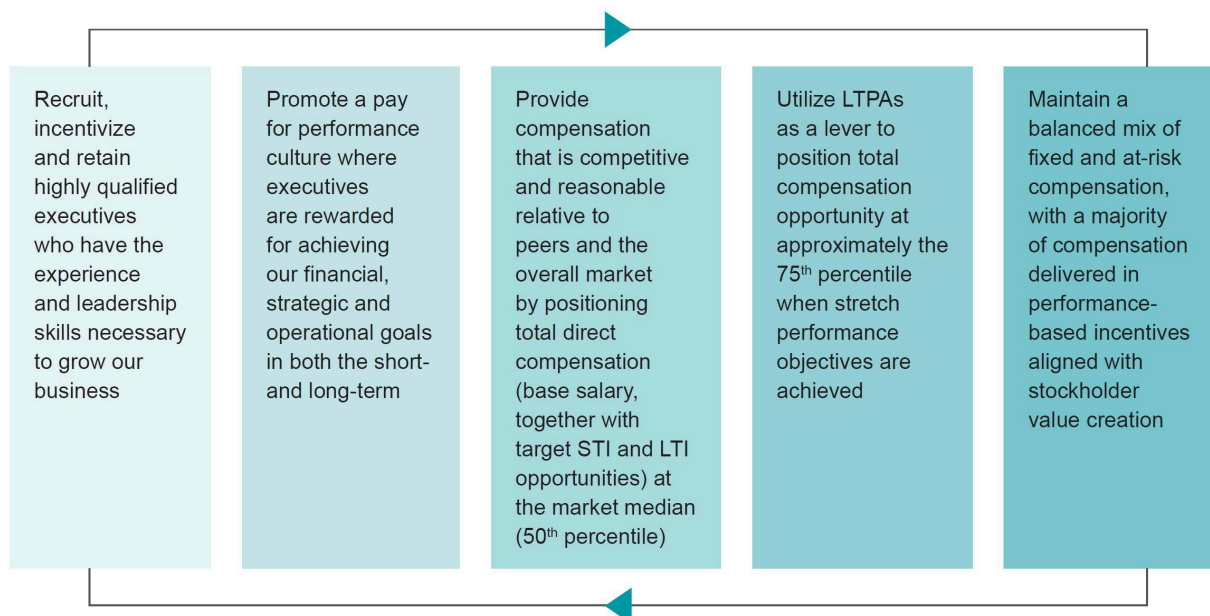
Recruit, incentivize and retain highly qualified executives who have the experience and leadership skills necessary to grow our business

Promote a pay for performance culture where executives are rewarded for achieving our financial, strategic and operational goals in both the short- and long-term

Provide compensation that is competitive and reasonable relative to peers and the overall market by positioning total direct compensation (base salary, together with target STI and LTI opportunities) at the market median (50$^{th}$ percentile)

Utilize LTPAs as a lever to position total compensation opportunity at approximately the 75$^{th}$ percentile when stretch performance objectives are achieved

Maintain a balanced mix of fixed and at-risk compensation, with a majority of compensation delivered in performance-based incentives aligned with stockholder value creation